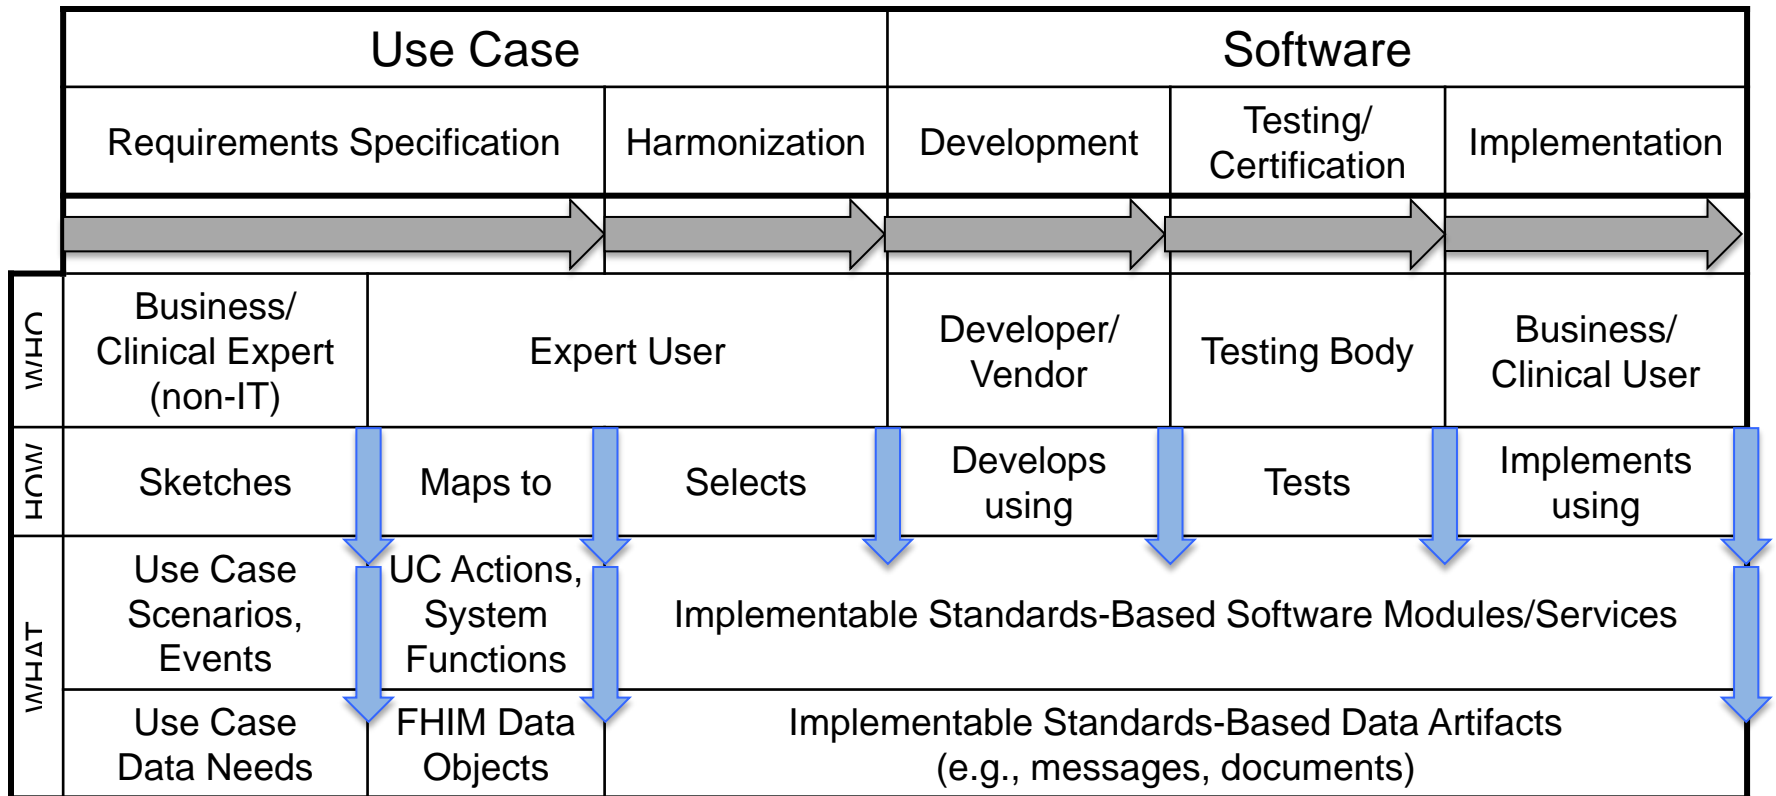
|  | Use Case | | | Software | | |
|---|---|---|---|---|---|---|
|  | Requirements Specification | | Harmonization | Development | Testing/ Certification | Implementation |
| WHO | Business/ Clinical Expert (non-IT) | Expert User | | Developer/ Vendor | Testing Body | Business/ Clinical User |
| HOW | Sketches | Maps to | Selects | Develops using | Tests | Implements using |
| WHAT | Use Case Scenarios, Events | UC Actions, System Functions | Implementable Standards-Based Software Modules/Services | | | |
| WHAT | Use Case Data Needs | FHIM Data Objects | Implementable Standards-Based Data Artifacts (e.g., messages, documents) | | | |